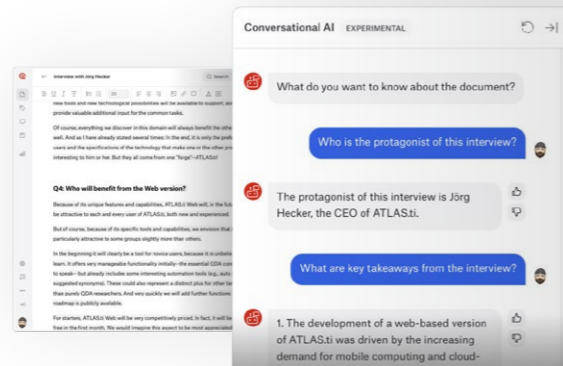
Interview with Jörg Hecker

Search

new tools and new technological possibilities will be available to support, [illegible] provide valuable additional input for the common tasks.

Of course, everything we discover in this domain will always benefit the other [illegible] well. And as I have already stated several times: In the end, it is only the pr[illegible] users and the specifications of the technology that make one or the other pr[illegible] interesting to him or her. But they all come from one "forge"—ATLAS.ti!

Q4: Who will benefit from the Web version?

Because of its unique features and capabilities, ATLAS.ti Web will, in the fut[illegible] be attractive to each and every user of ATLAS.ti, both new and experienced.

But of course, because of its specific tools and capabilities, we envision that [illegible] particularly attractive to some groups slightly more than others.

In the beginning it will clearly be a tool for novice users, because it is unbel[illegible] learn. It offers very manageable functionality initially—the essential QDA con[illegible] to speak—but already include some interesting automation tools (e.g., auto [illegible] suggested synonyms). These could also represent a distinct plus for other te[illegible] than purely QDA researchers. And very quickly we will add further functions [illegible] roadmap is publicly available.

For starters, ATLAS.ti Web will be very competitively priced. In fact, it will be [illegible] free in the first month. We would imagine this aspect to be most appreciated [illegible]

Conversational AI EXPERIMENTAL

What do you want to know about the document?

Who is the protagonist of this interview?

The protagonist of this interview is Jörg Hecker, the CEO of ATLAS.ti.

What are key takeaways from the interview?

1. The development of a web-based version of ATLAS.ti was driven by the increasing demand for mobile computing and cloud-